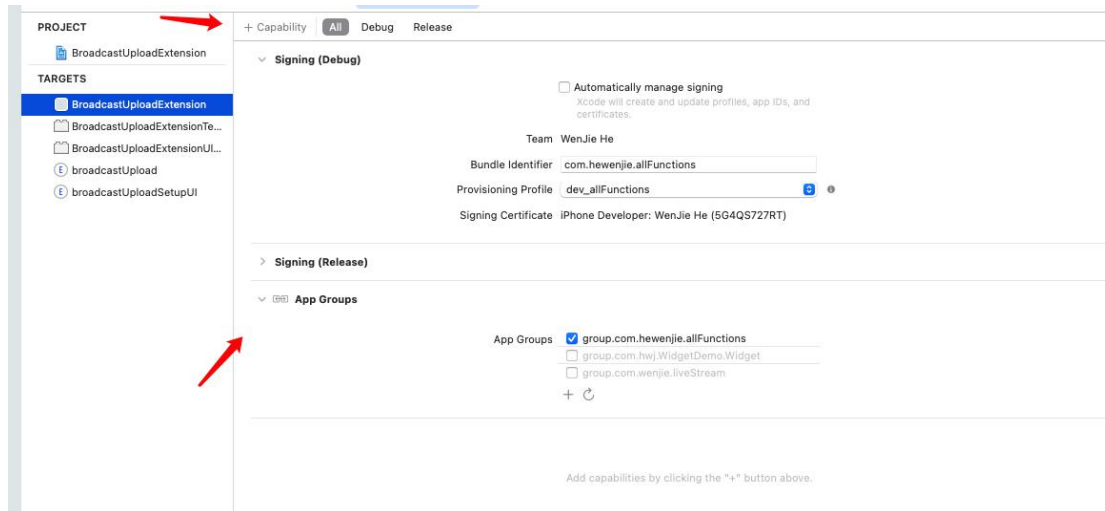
PROJECT
BroadcastUploadExtension
TARGETS
BroadcastUploadExtension
BroadcastUploadExtensionTe...
BroadcastUploadExtensionUI...
broadcastUpload
broadcastUploadSetupUI

+ Capability All Debug Release

Signing (Debug)

Automatically manage signing
Xcode will create and update profiles, app IDs, and certificates.

Team WenJie He

Bundle Identifier com.hewenjie.allFunctions

Provisioning Profile dev_allFunctions

Signing Certificate iPhone Developer: WenJie He (5G4QS727RT)

Signing (Release)

App Groups

App Groups group.com.hewenjie.allFunctions
group.com.hwj.WidgetDemo.Widget
group.com.wenjie.liveStream

Add capabilities by clicking the "+" button above.